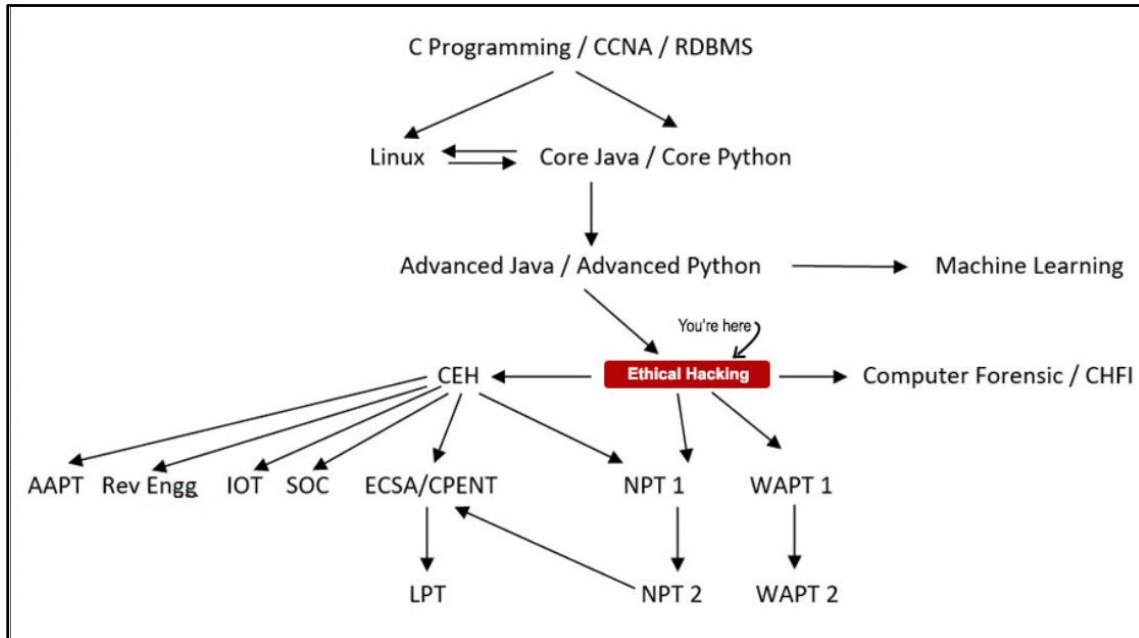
C Programming / CCNA / RDBMS

Linux

Core Java / Core Python

Advanced Java / Advanced Python

Machine Learning

You're here

CEH

Ethical Hacking

Computer Forensic / CHFI

AAPT

Rev Engg

IOT

SOC

ECSA/CPENT

NPT 1

WAPT 1

LPT

NPT 2

WAPT 2